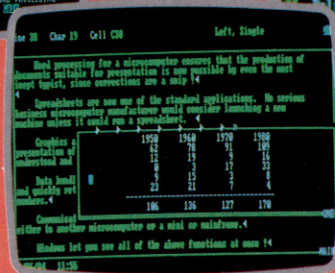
ne 30  Char 19  Cell C30  Left, Single

Word processing for a microcomputer ensures that the production of documents suitable for presentation is now possible by even the most inept typist, since corrections are a snip!◄

Spreadsheets are now one of the standard applications. No serious business microcomputer manufacturer would consider launching a new machine unless it could run a spreadsheet.◄

Graphics a presentation of understood and

Data handl and quickly ret numbers.◄

| 1950 | 1960 | 1970 | 1980 |
|---|---|---|---|
| 67 | 78 | 91 | 109 |
| 12 | 19 | 16 | 21 |
| 6 | 3 | 17 | 23 |
| 6 | 15 | 3 | 8 |
| 23 | 21 | 7 | 9 |
| 106 | 126 | 127 | 170 |

Communicat either to another microcomputer or a mini or mainframe.◄

Windows let you see all of the above functions at once !◄

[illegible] 11:56